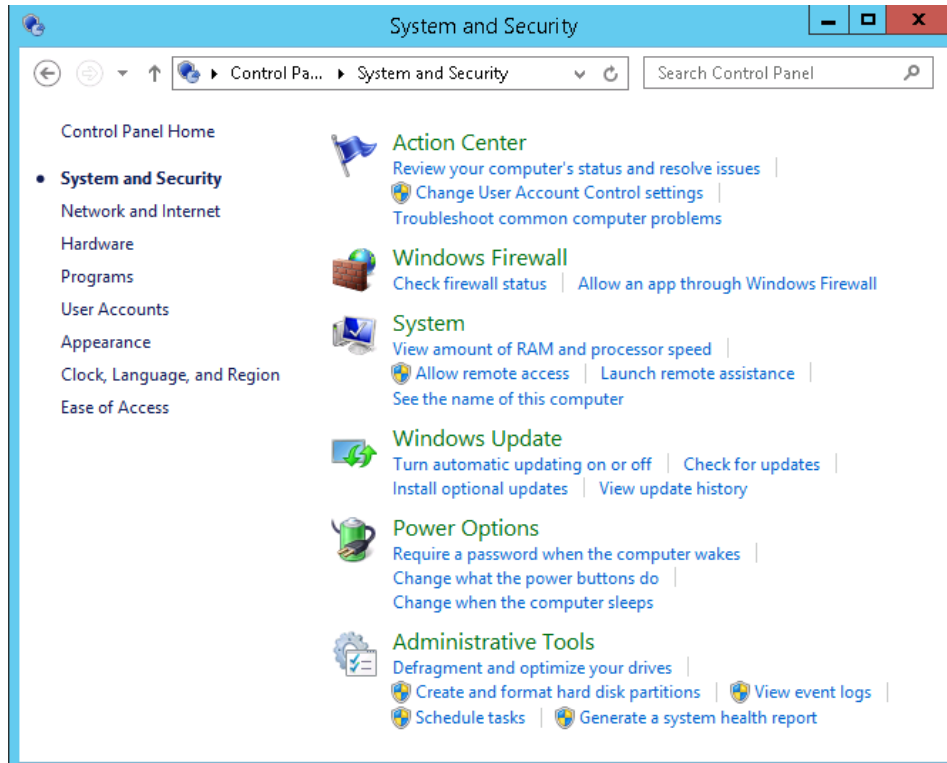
System and Security

Control Pa... ▸ System and Security

Search Control Panel

Control Panel Home

System and Security
Network and Internet
Hardware
Programs
User Accounts
Appearance
Clock, Language, and Region
Ease of Access

Action Center
Review your computer's status and resolve issues | Change User Account Control settings | Troubleshoot common computer problems

Windows Firewall
Check firewall status | Allow an app through Windows Firewall

System
View amount of RAM and processor speed | Allow remote access | Launch remote assistance | See the name of this computer

Windows Update
Turn automatic updating on or off | Check for updates | Install optional updates | View update history

Power Options
Require a password when the computer wakes | Change what the power buttons do | Change when the computer sleeps

Administrative Tools
Defragment and optimize your drives | Create and format hard disk partitions | View event logs | Schedule tasks | Generate a system health report